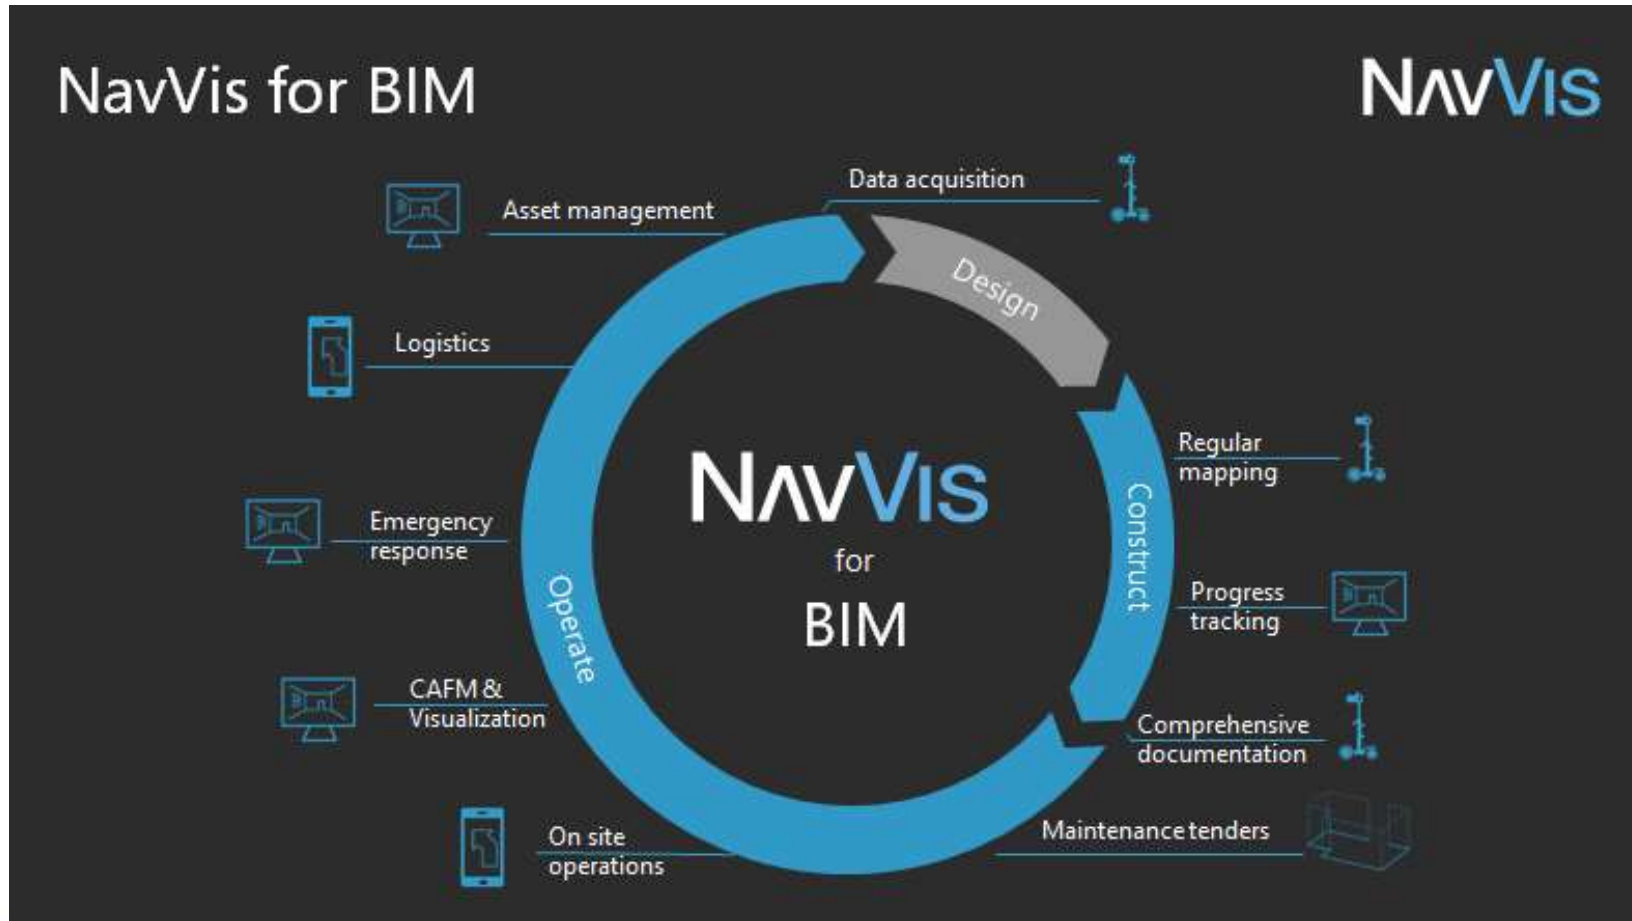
NavVis for BIM

NAVVIS

Data acquisition

Asset management

Design

Logistics

Regular mapping

NAVVIS for BIM

Construct

Emergency response

Operate

Progress tracking

CAFM & Visualization

Comprehensive documentation

Maintenance tenders

On site operations